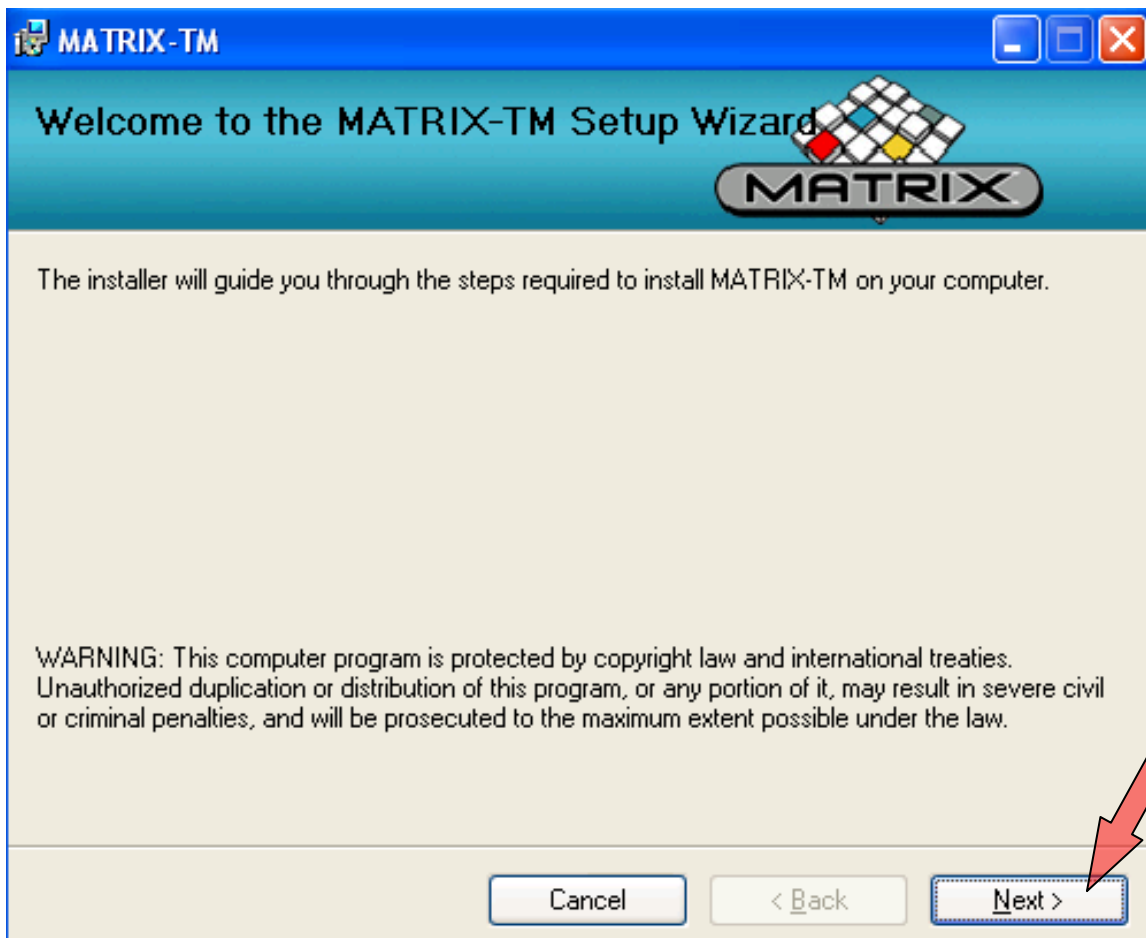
MATRIX-TM

Welcome to the MATRIX-TM Setup Wizard

MATRIX

The installer will guide you through the steps required to install MATRIX-TM on your computer.

WARNING: This computer program is protected by copyright law and international treaties. Unauthorized duplication or distribution of this program, or any portion of it, may result in severe civil or criminal penalties, and will be prosecuted to the maximum extent possible under the law.

Cancel
< Back
Next >